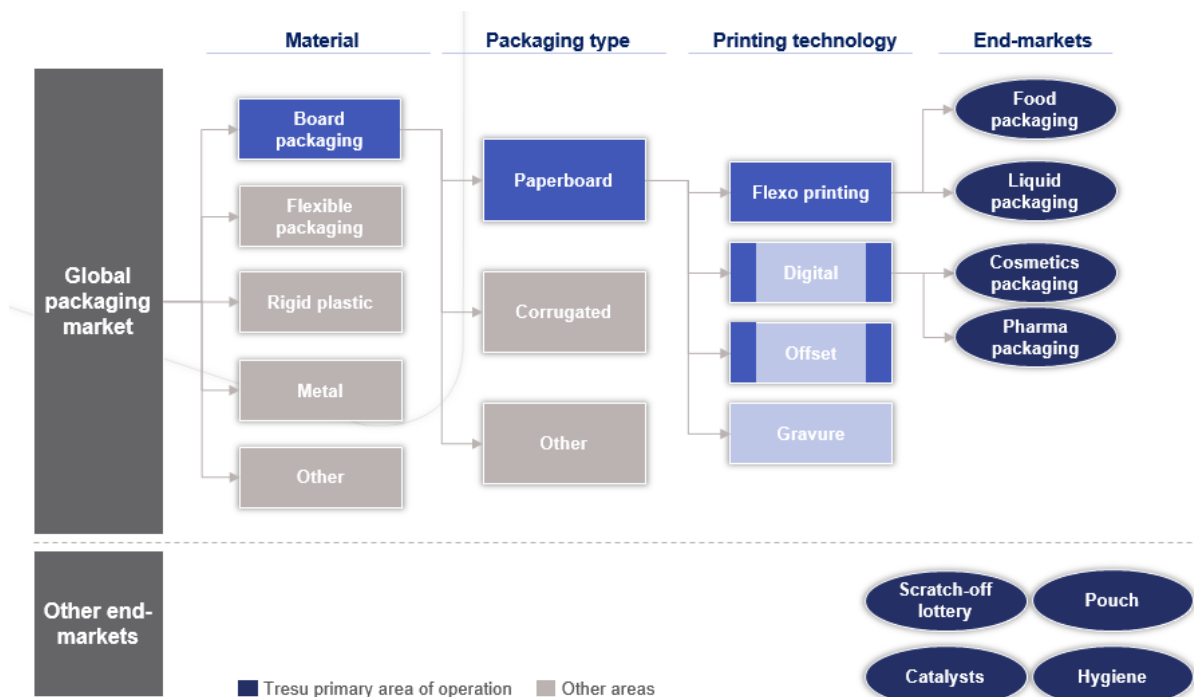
Material

Packaging type

Printing technology

End-markets

Global packaging market

Board packaging

Flexible packaging

Rigid plastic

Metal

Other

Paperboard

Corrugated

Other

Flexo printing

Digital

Offset

Gravure

Food packaging

Liquid packaging

Cosmetics packaging

Pharma packaging

Other end-markets

Scratch-off lottery

Pouch

Catalysts

Hygiene

Tresu primary area of operation

Other areas